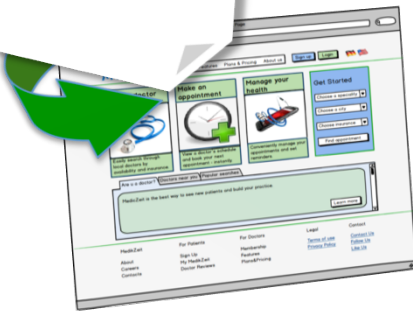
Plans & Pricing About us Sign up Login

doctor

Make an appointment

Manage your health

Get Started

Choose a specialty
Choose a city
Choose insurance
Find appointment

Easily search through local doctors by availability and insurance.

Take a doctor's schedule and book your next appointment - instantly

Conveniently manage your appointments and set reminders

Are u a doctor? Doctors near you Popular searches

MedicZest is the best way to see new patients and build your practice.

Learn more

MedicZest
About
Careers
Contacts

For Patients
Sign Up
My MedicZest
Doctor Reviews

For Doctors
Membership
Features
Plans&Pricing

Legal
Terms of use
Privacy Policy

Contact
Contact Us
Follow Us
Like Us